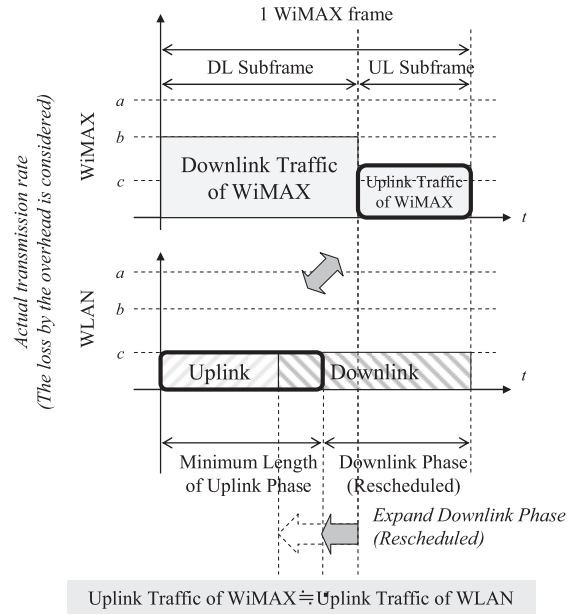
1 WiMAX frame

DL Subframe

UL Subframe

Actual transmission rate
(The loss by the overhead is considered)

WiMAX

a

b

c

Downlink Traffic of WiMAX

Uplink Traffic of WiMAX

t

WLAN

a

b

c

Uplink

Downlink

t

Minimum Length of Uplink Phase

Downlink Phase (Rescheduled)

Expand Downlink Phase (Rescheduled)

Uplink Traffic of WiMAX $\fallingdotseq$ Uplink Traffic of WLAN